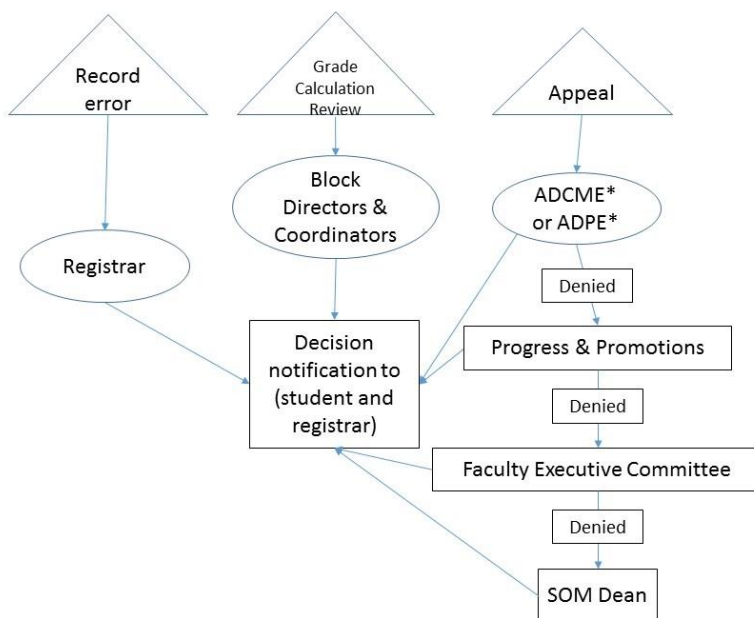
Record error

Grade Calculation Review

Appeal

Block Directors & Coordinators

ADCME* or ADPE*

Registrar

Denied

Decision notification to (student and registrar)

Progress & Promotions

Denied

Faculty Executive Committee

Denied

SOM Dean